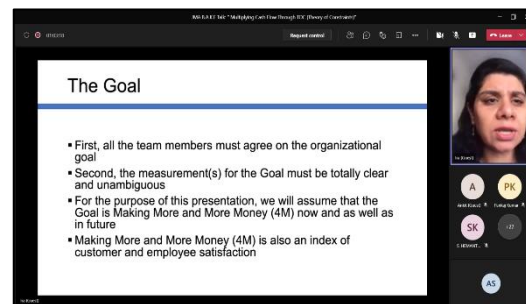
IMI-EA ICT Talk "Multiplying Cash Flow Through TOC (Theory of Constraints)"

Request control

Leave

The Goal

▪ First, all the team members must agree on the organizational goal
▪ Second, the measurement(s) for the Goal must be totally clear and unambiguous
▪ For the purpose of this presentation, we will assume that the Goal is Making More and More Money (4M) now and as well as in future
▪ Making More and More Money (4M) is also an index of customer and employee satisfaction

A

PK

SK

+27

AS

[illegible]